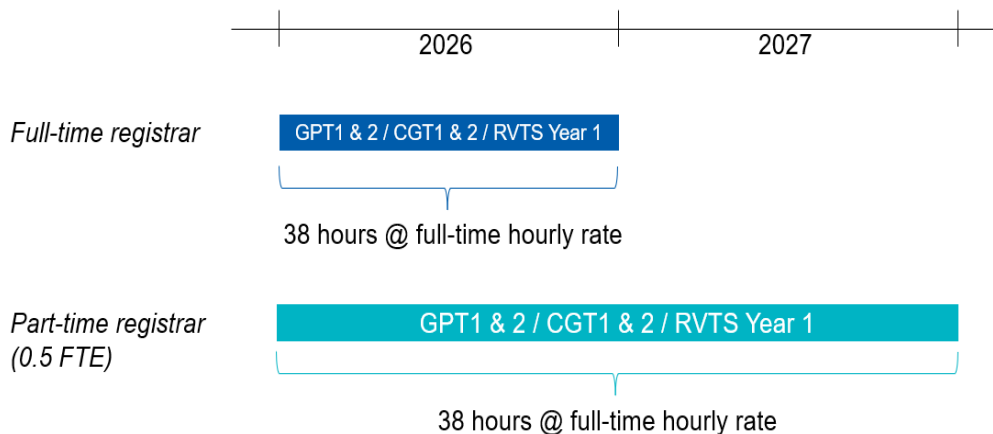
2026

2027

Full-time registrar

GPT1 & 2 / CGT1 & 2 / RVTS Year 1

38 hours @ full-time hourly rate

Part-time registrar (0.5 FTE)

GPT1 & 2 / CGT1 & 2 / RVTS Year 1

38 hours @ full-time hourly rate